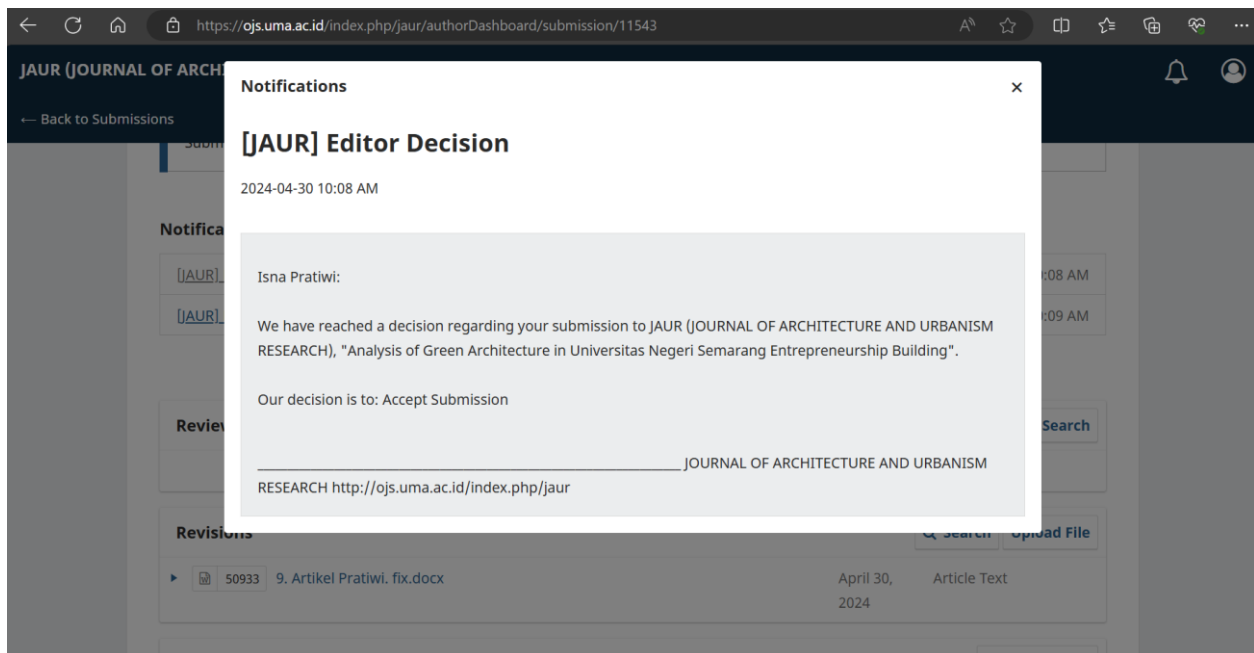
https://ojs.uma.ac.id/index.php/jaur/authorDashboard/submission/11543

JAUR (JOURNAL OF ARCH

← Back to Submissions

Notifications

[JAUR] Editor Decision

2024-04-30 10:08 AM

Isna Pratiwi:

We have reached a decision regarding your submission to JAUR (JOURNAL OF ARCHITECTURE AND URBANISM RESEARCH), "Analysis of Green Architecture in Universitas Negeri Semarang Entrepreneurship Building".

Our decision is to: Accept Submission

________________________________________________________ JOURNAL OF ARCHITECTURE AND URBANISM RESEARCH http://ojs.uma.ac.id/index.php/jaur

Notifica

[JAUR]

:08 AM

[JAUR]

:09 AM

Revie

Search

Revisions

Search Upload File

50933 9. Artikel Pratiwi. fix.docx April 30, 2024 Article Text